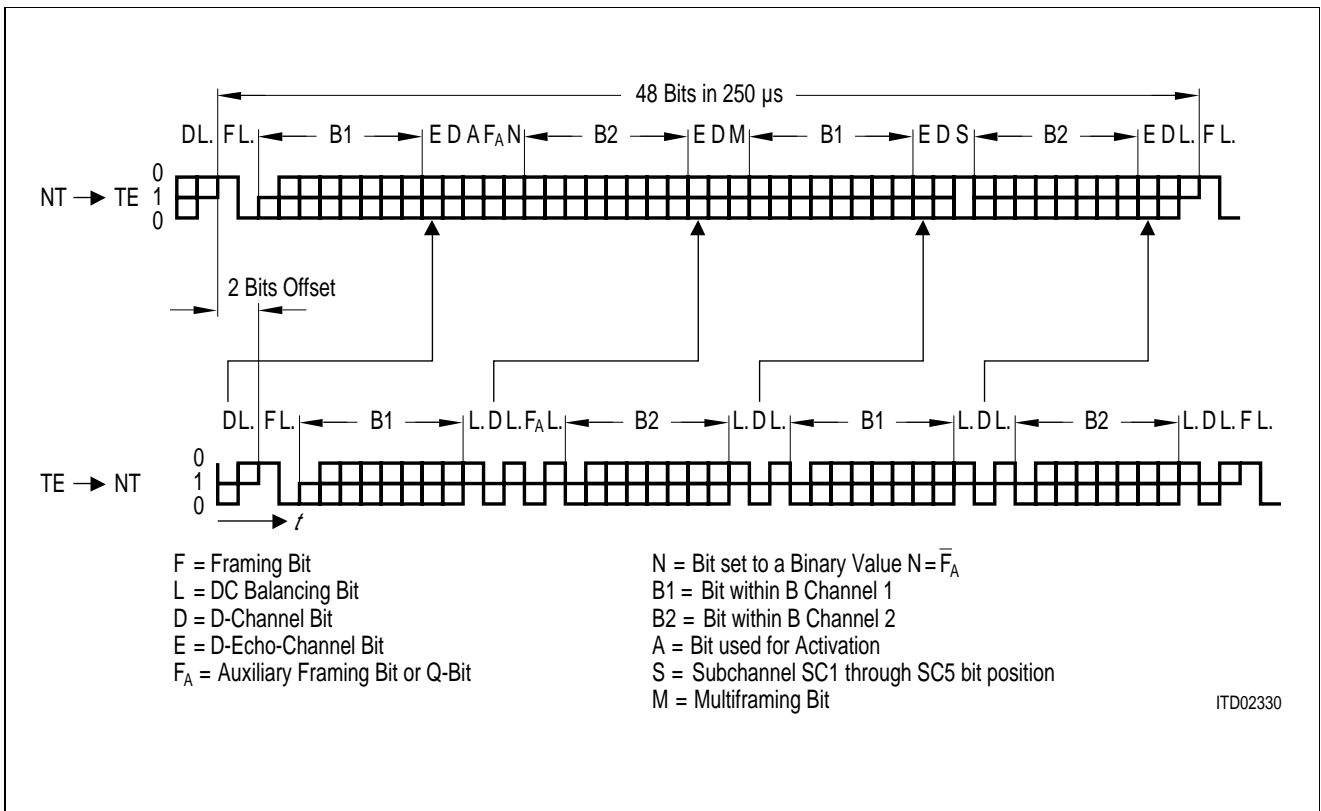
48 Bits in 250 µs

DL. FL. B1 E D A $F_A$ N B2 E D M B1 E D S B2 E DL. FL.

0
NT → TE 1
0

2 Bits Offset

DL. FL. B1 L. DL. $F_A$ L. B2 L. DL. B1 L. DL. B2 L. DL. FL.

0
TE → NT 1
0
$t$

F = Framing Bit
L = DC Balancing Bit
D = D-Channel Bit
E = D-Echo-Channel Bit
$F_A$ = Auxiliary Framing Bit or Q-Bit

N = Bit set to a Binary Value N = $\overline{F}_A$
B1 = Bit within B Channel 1
B2 = Bit within B Channel 2
A = Bit used for Activation
S = Subchannel SC1 through SC5 bit position
M = Multiframing Bit

ITD02330